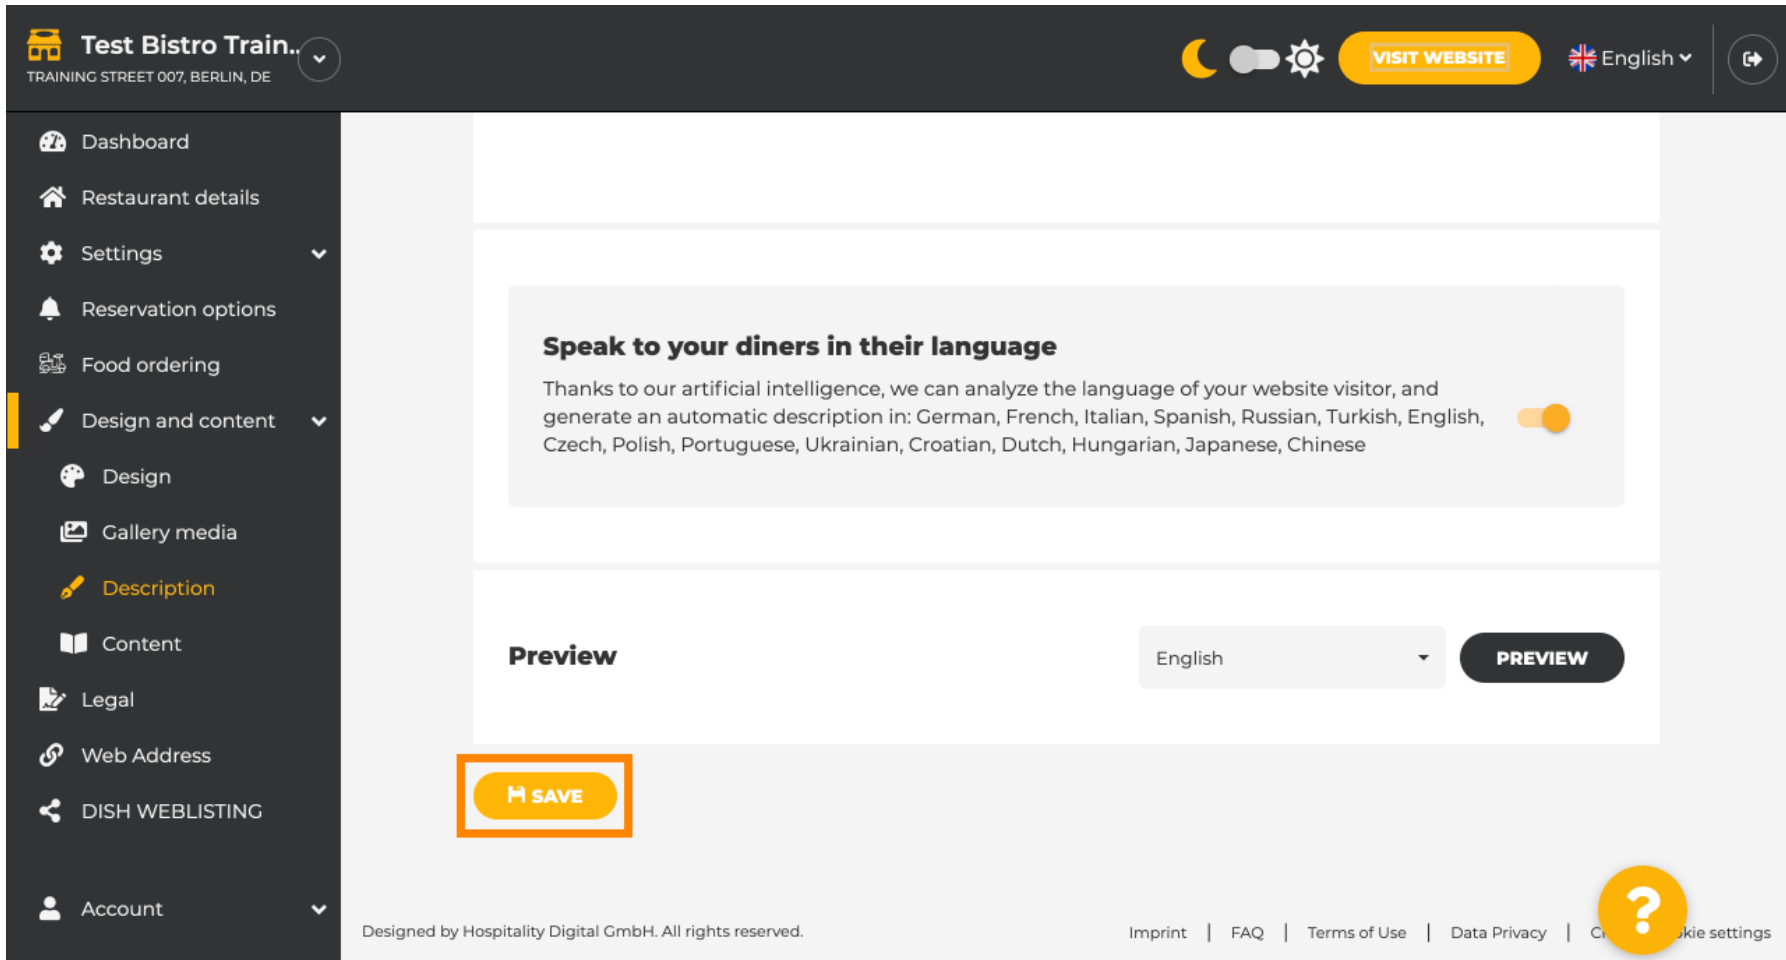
Test Bistro Train..
TRAINING STREET 007, BERLIN, DE

VISIT WEBSITE
English

Dashboard
Restaurant details
Settings
Reservation options
Food ordering
Design and content
Design
Gallery media
Description
Content
Legal
Web Address
DISH WEBLISTING
Account

Speak to your diners in their language

Thanks to our artificial intelligence, we can analyze the language of your website visitor, and generate an automatic description in: German, French, Italian, Spanish, Russian, Turkish, English, Czech, Polish, Portuguese, Ukrainian, Croatian, Dutch, Hungarian, Japanese, Chinese

Preview
English
PREVIEW

SAVE

?

Designed by Hospitality Digital GmbH. All rights reserved.

Imprint | FAQ | Terms of Use | Data Privacy | C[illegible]kie settings